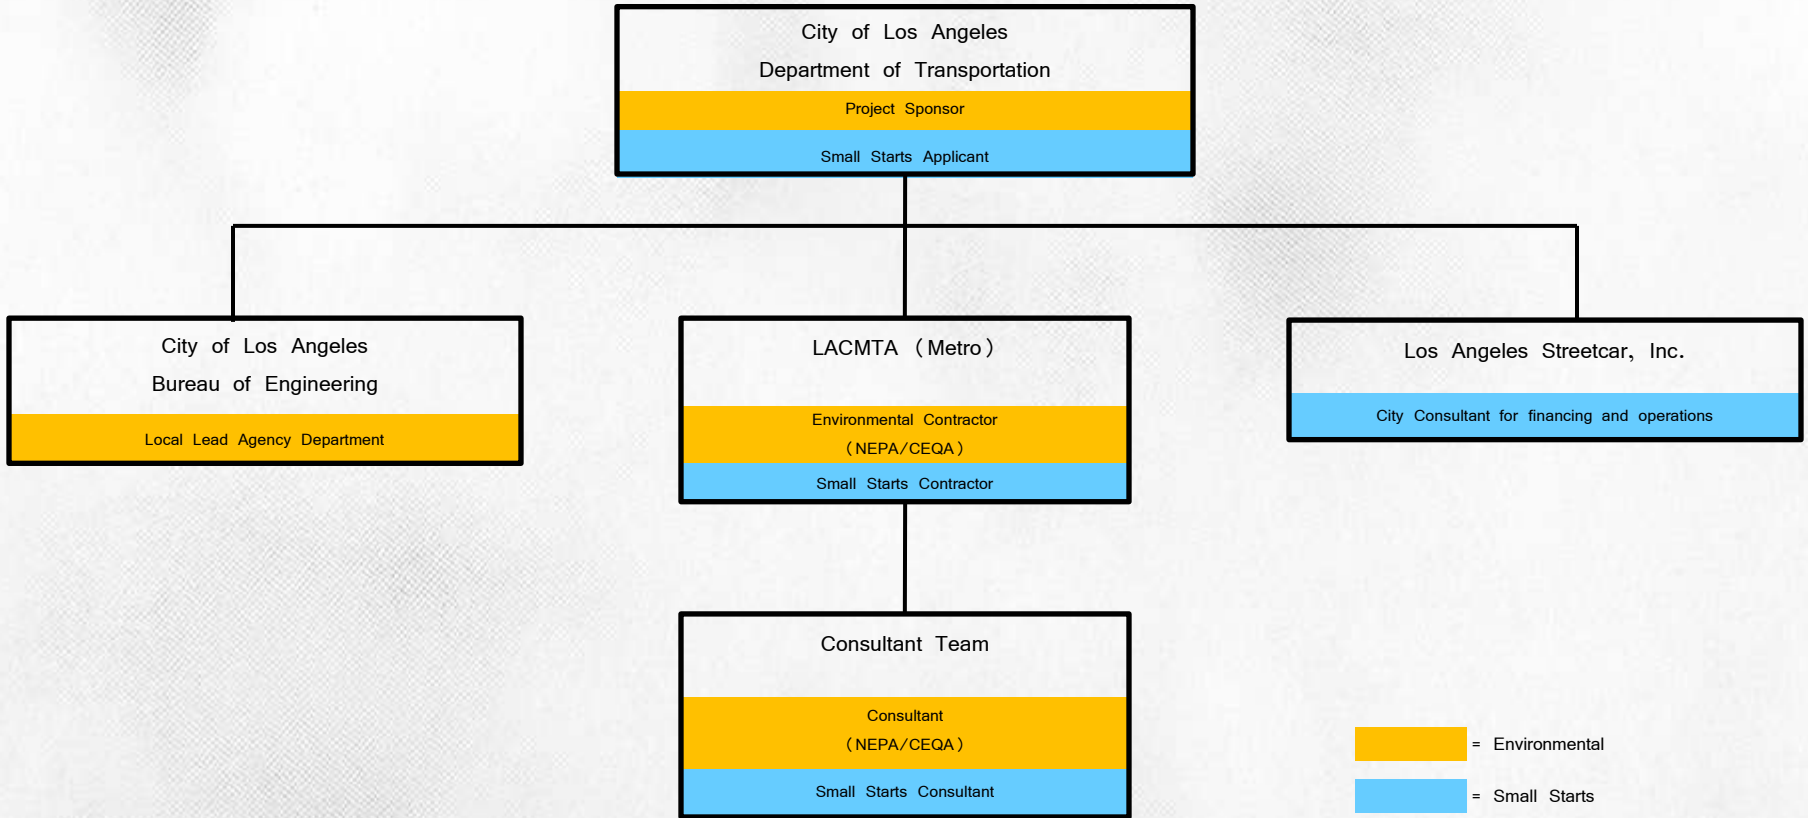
City of Los Angeles
Department of Transportation
Project Sponsor
Small Starts Applicant

City of Los Angeles
Bureau of Engineering
Local Lead Agency Department

LACMTA (Metro)
Environmental Contractor
(NEPA/CEQA)
Small Starts Contractor

Los Angeles Streetcar, Inc.
City Consultant for financing and operations

Consultant Team
Consultant
(NEPA/CEQA)
Small Starts Consultant

= Environmental
= Small Starts